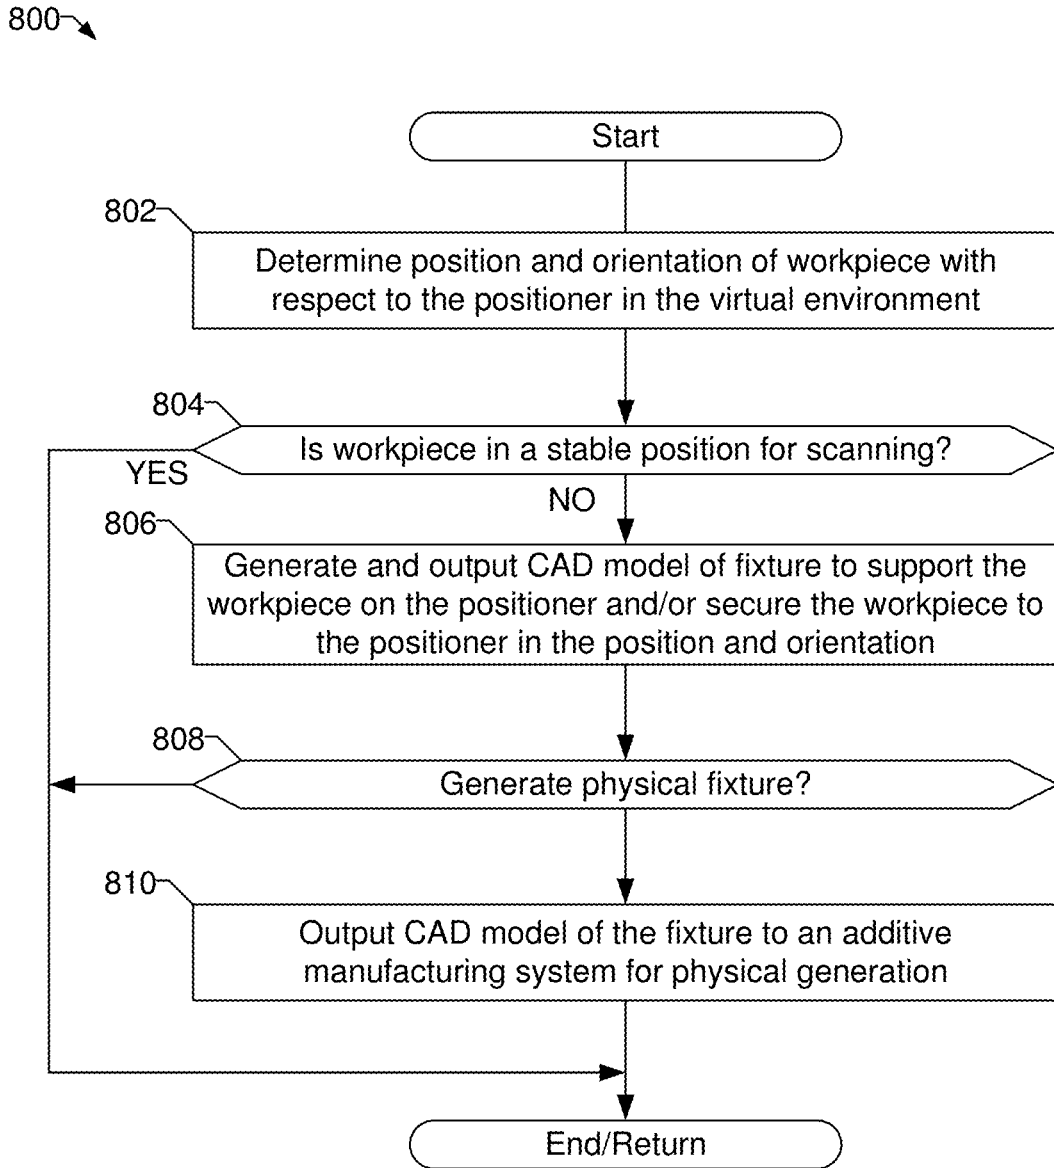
800

Start

802

Determine position and orientation of workpiece with respect to the positioner in the virtual environment

804

Is workpiece in a stable position for scanning?

YES

NO

806

Generate and output CAD model of fixture to support the workpiece on the positioner and/or secure the workpiece to the positioner in the position and orientation

808

Generate physical fixture?

810

Output CAD model of the fixture to an additive manufacturing system for physical generation

End/Return